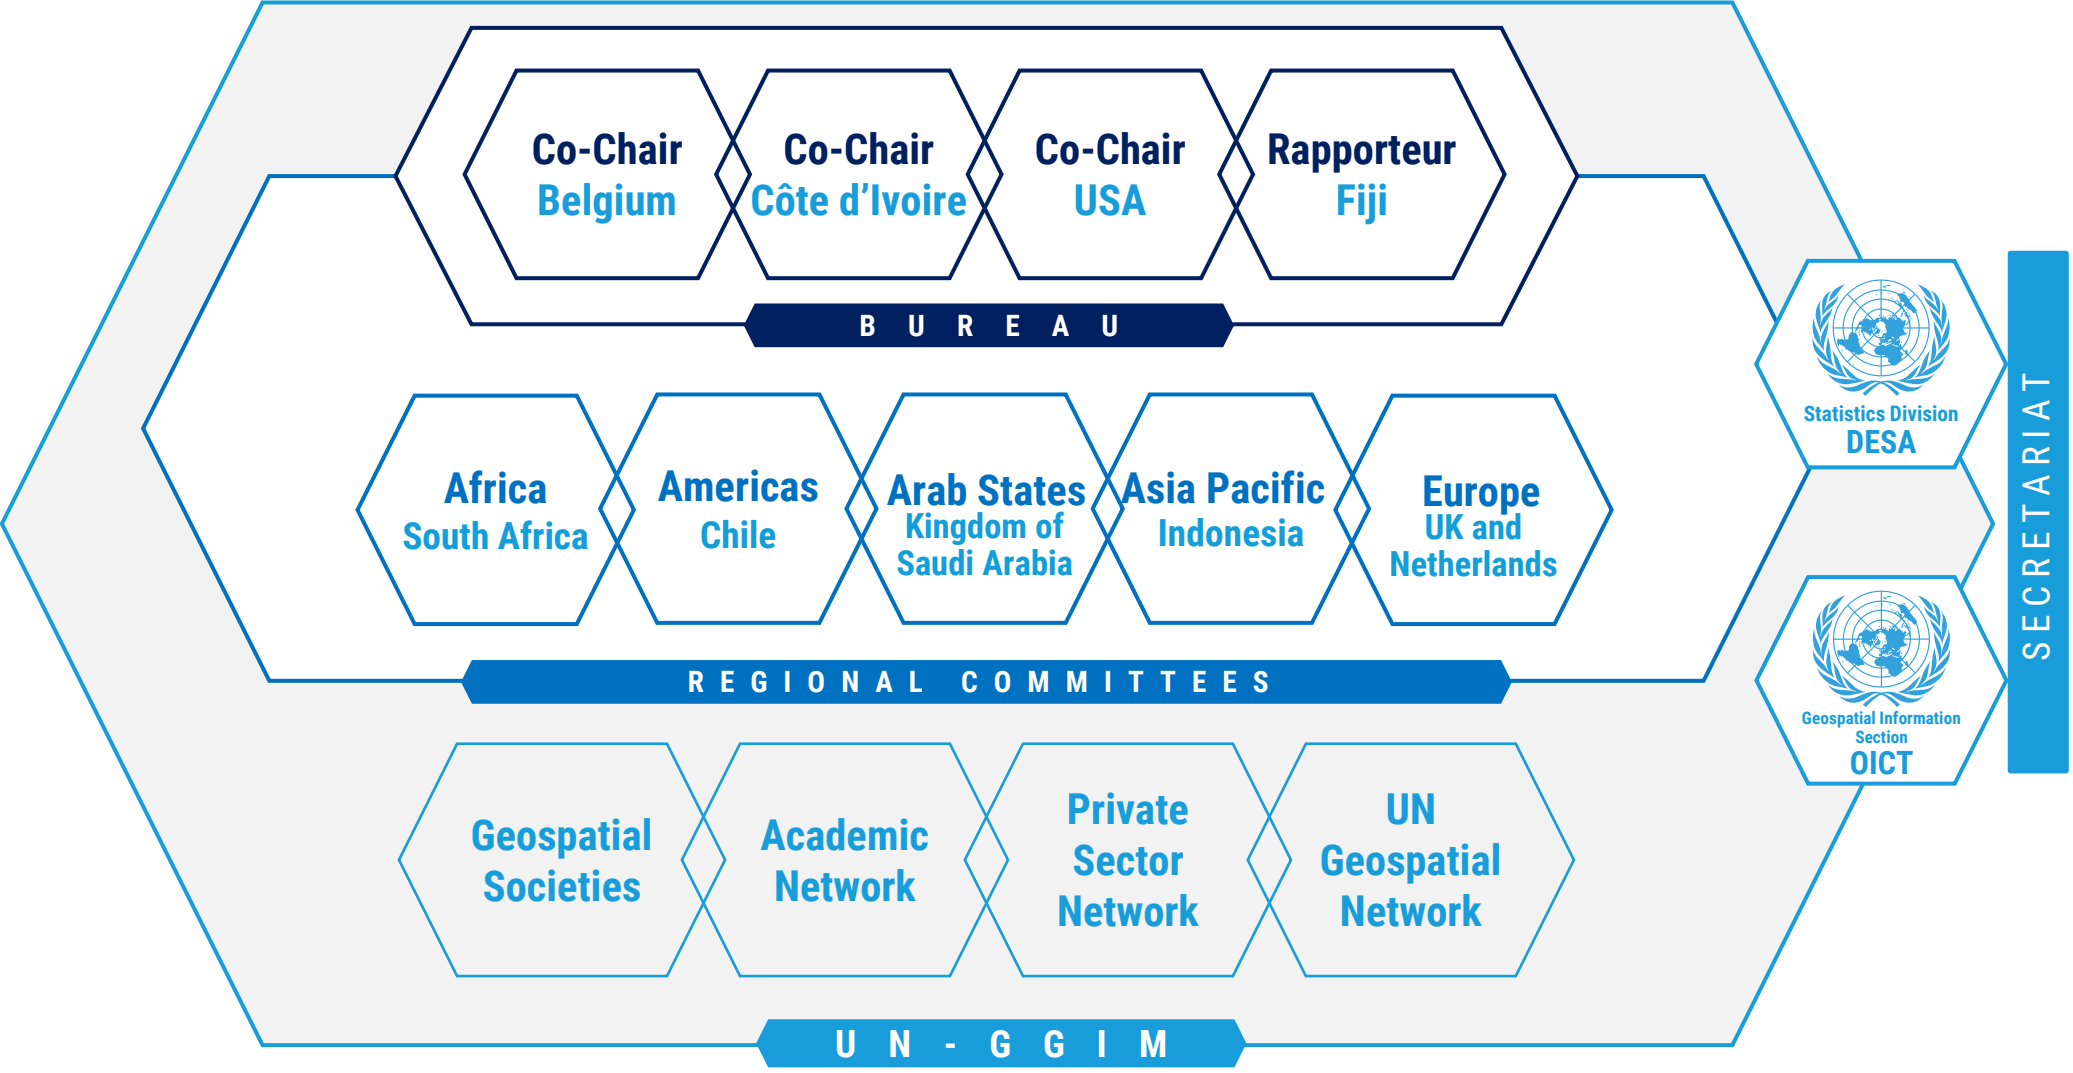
Co-Chair
Belgium

Co-Chair
Côte d'Ivoire

Co-Chair
USA

Rapporteur
Fiji

BUREAU

Africa
South Africa

Americas
Chile

Arab States
Kingdom of Saudi Arabia

Asia Pacific
Indonesia

Europe
UK and Netherlands

REGIONAL COMMITTEES

Geospatial Societies

Academic Network

Private Sector Network

UN Geospatial Network

UN-GGIM

Statistics Division
DESA

Geospatial Information Section
OICT

SECRETARIAT